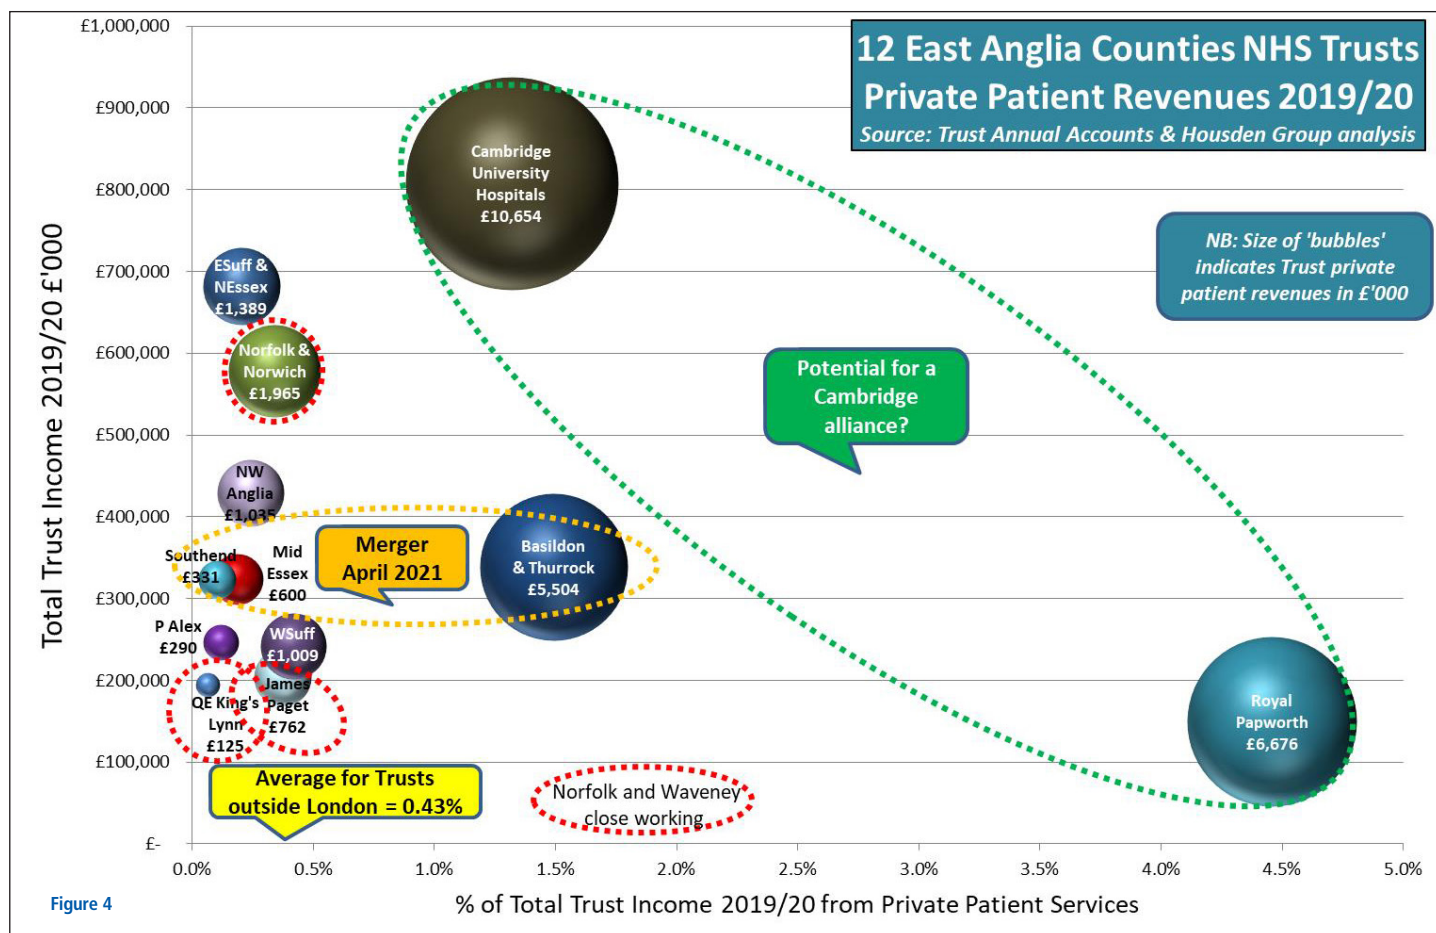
12 East Anglia Counties NHS Trusts
Private Patient Revenues 2019/20
Source: Trust Annual Accounts & Housden Group analysis

NB: Size of 'bubbles' indicates Trust private patient revenues in £'000

£1,000,000
£900,000
£800,000
£700,000
£600,000
£500,000
£400,000
£300,000
£200,000
£100,000
£-

Total Trust Income 2019/20 £'000

Cambridge University Hospitals £10,654

ESuff & NEssex £1,389

Norfolk & Norwich £1,965

NW Anglia £1,035

Potential for a Cambridge alliance?

Southend £331

Mid Essex £600

Merger April 2021

Basildon & Thurrock £5,504

P Alex £290

WSuff £1,009

James Paget £762

QE King's Lynn £125

Royal Papworth £6,676

Average for Trusts outside London = 0.43%

Norfolk and Waveney close working

0.0%
0.5%
1.0%
1.5%
2.0%
2.5%
3.0%
3.5%
4.0%
4.5%
5.0%

Figure 4

% of Total Trust Income 2019/20 from Private Patient Services